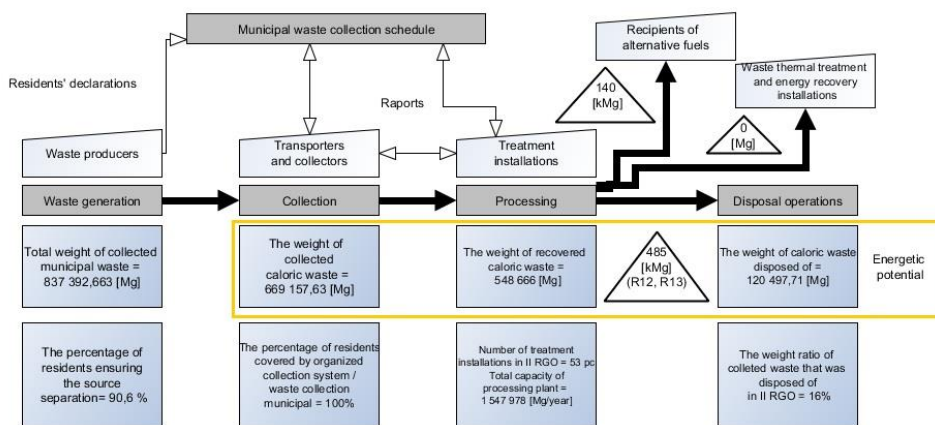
Municipal waste collection schedule

Residents' declarations

Raports

Recipients of alternative fuels

140 [kMg]

Waste thermal treatment and energy recovery installations

0 [Mg]

Waste producers

Transporters and collectors

Treatment installations

Waste generation

Collection

Processing

Disposal operations

Total weight of collected municipal waste = 837 392,663 [Mg]

The weight of collected caloric waste = 669 157,63 [Mg]

The weight of recovered caloric waste = 548 666 [Mg]

485 [kMg] (R12, R13)

The weight of caloric waste disposed of = 120 497,71 [Mg]

Energetic potential

The percentage of residents ensuring the source separation= 90,6 %

The percentage of residents covered by organized collection system / waste collection municipal = 100%

Number of treatment installations in II RGO = 53 pc Total capacity of processing plant = 1 547 978 [Mg/year]

The weight ratio of colleted waste that was disposed of in II RGO = 16%